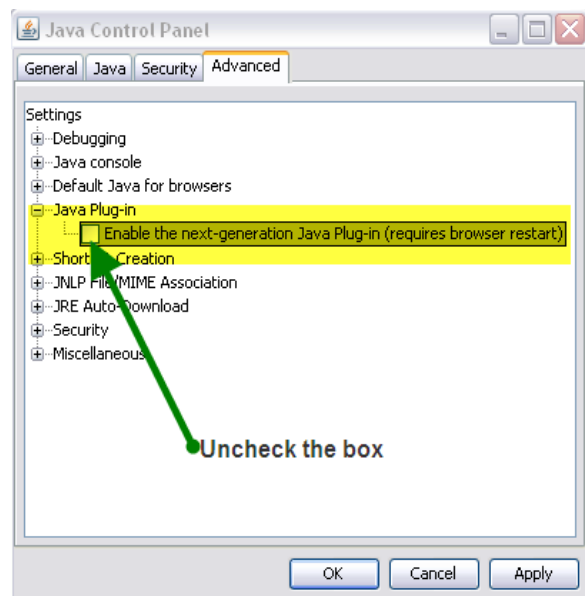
Java Control Panel

General Java Security Advanced

Settings
Debugging
Java console
Default Java for browsers
Java Plug-in
Enable the next-generation Java Plug-in (requires browser restart)
Short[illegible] Creation
JNLP File/MIME Association
JRE Auto-Download
Security
Miscellaneous

Uncheck the box

OK Cancel Apply